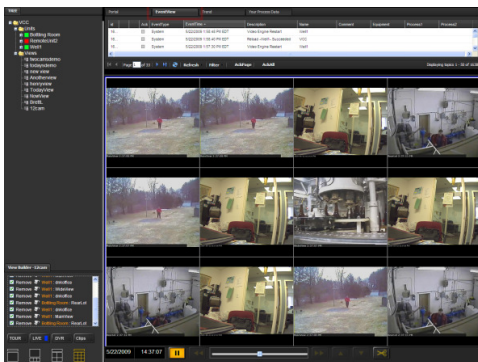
VCC
BottlingRoom
BobvisionVHD
Well1
Views
NewLarmsdunes
todaysdemo
new view
AtroRemview
ferryview
TodayView
NewView
BrotSL
12cam

Portal | EventView | Trend | View Process Data

| Id | Ack | EventType | EventTime | Description | Name | Comment | Equipment | Process1 | Process2 |
|---|---|---|---|---|---|---|---|---|---|
| 10... | | System | 5/22/2009 1:55:48 PM EDT | Video Engine Restart | Well1 | | | | |
| 10... | | System | 5/22/2009 1:40:41 PM EDT | Relaxe - Well1 - Succeeded | VCC | | | | |
| 10... | | System | 5/22/2009 1:37:30 PM EDT | Video Engine Restart | Well1 | | | | |

Page 1 of 22 | Refresh | Filter | AckPage | AckAll | Displaying topics 1 - 30 of 1036

View Builder - Latest
Remove Well1 : drkoffice
Remove Well1 : Slideview
Remove Well1 : drkoffice
Remove Well1 : drkoffice
Remove BottlingRoom : Reset.st
Remove Well1 : drkoffice
Remove Well1 : MainView
Remove BottlingRoom : Reset.st

TOUR | LIVE | DVR | Clips

5/22/2009 | 14:37:07